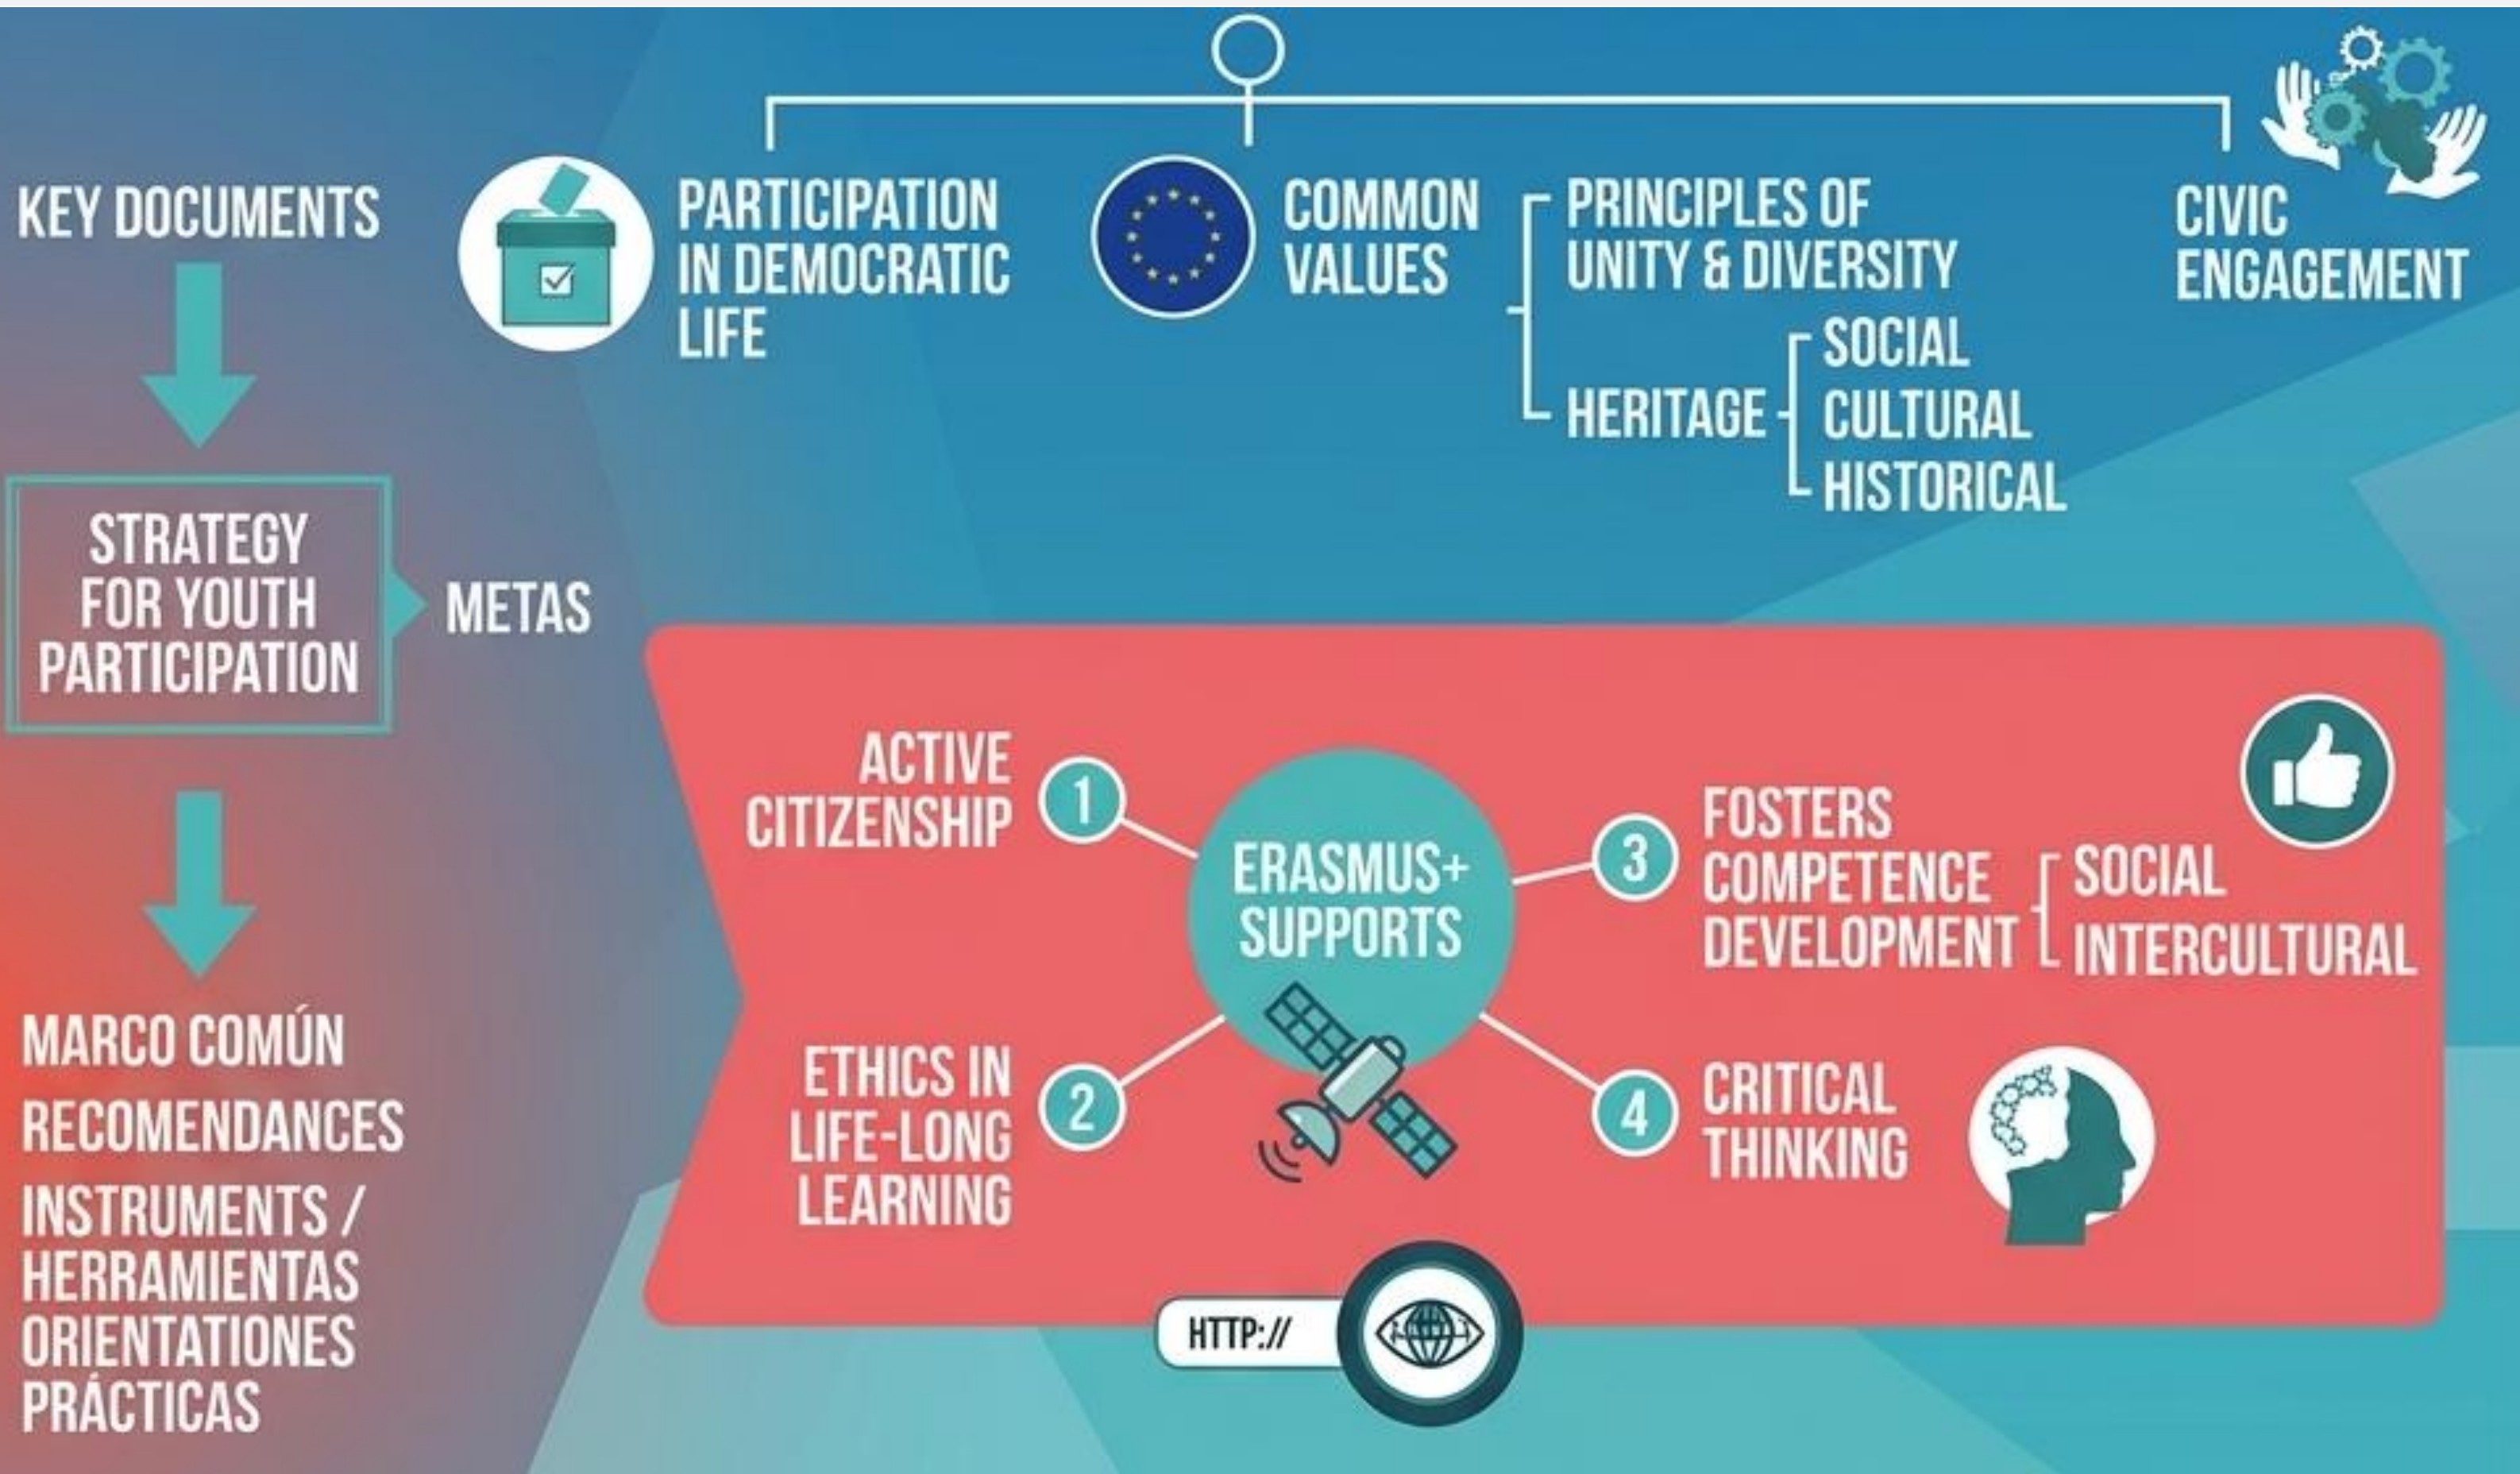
KEY DOCUMENTS

PARTICIPATION IN DEMOCRATIC LIFE

COMMON VALUES

PRINCIPLES OF UNITY & DIVERSITY

HERITAGE

SOCIAL
CULTURAL
HISTORICAL

CIVIC ENGAGEMENT

STRATEGY FOR YOUTH PARTICIPATION

METAS

ACTIVE CITIZENSHIP

1

ERASMUS+ SUPPORTS

3

FOSTERS COMPETENCE DEVELOPMENT

SOCIAL
INTERCULTURAL

ETHICS IN LIFE-LONG LEARNING

2

4

CRITICAL THINKING

MARCO COMÚN

RECOMENDANCES

INSTRUMENTS / HERRAMIENTAS ORIENTATIONES PRÁCTICAS

HTTP://